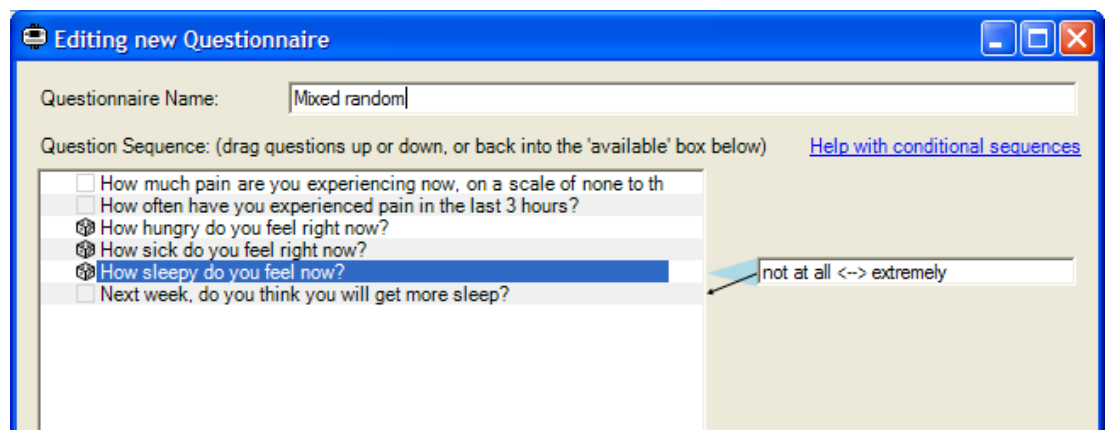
Editing new Questionnaire

Questionnaire Name: Mixed random

Question Sequence: (drag questions up or down, or back into the 'available' box below)

Help with conditional sequences

How much pain are you experiencing now, on a scale of none to th
How often have you experienced pain in the last 3 hours?
How hungry do you feel right now?
How sick do you feel right now?
How sleepy do you feel now?
Next week, do you think you will get more sleep?

not at all <--> extremely